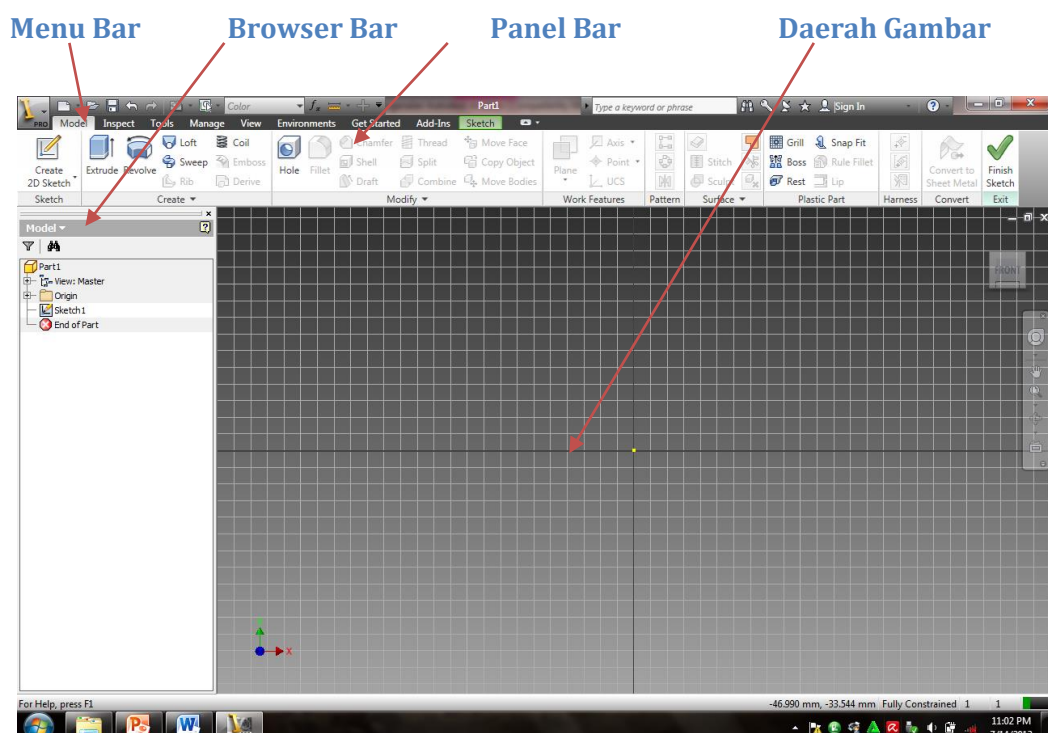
Menu Bar Browser Bar Panel Bar Daerah Gambar

PRO Color Part1 Type a keyword or phrase Sign In

Model Inspect Tools Manage View Environments Get Started Add-Ins Sketch

Create 2D Sketch Extrude Revolve Loft Sweep Rib Coil Emboss Derive Hole Fillet Chamfer Shell Draft Thread Split Combine Move Face Copy Object Move Bodies Plane Axis Point UCS Stitch Sculpt Grill Boss Rest Snap Fit Rule Fillet Lip Convert to Sheet Metal Finish Sketch

Sketch Create Modify Work Features Pattern Surface Plastic Part Harness Convert Exit

Model

Part1
View: Master
Origin
Sketch1
End of Part

FRONT

Y
X

For Help, press F1 -46.990 mm, -33.544 mm Fully Constrained 1 1

11:02 PM